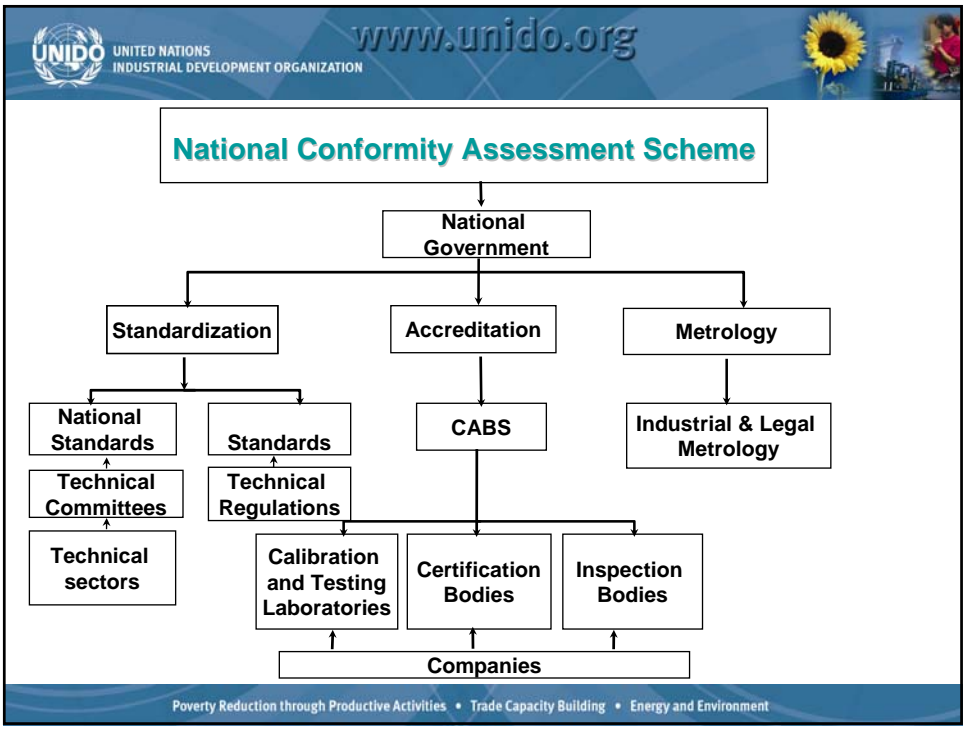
UNIDO UNITED NATIONS INDUSTRIAL DEVELOPMENT ORGANIZATION

www.unido.org

National Conformity Assessment Scheme

National Government

Standardization

Accreditation

Metrology

National Standards

Standards

CABS

Industrial & Legal Metrology

Technical Committees

Technical Regulations

Technical sectors

Calibration and Testing Laboratories

Certification Bodies

Inspection Bodies

Companies

Poverty Reduction through Productive Activities • Trade Capacity Building • Energy and Environment